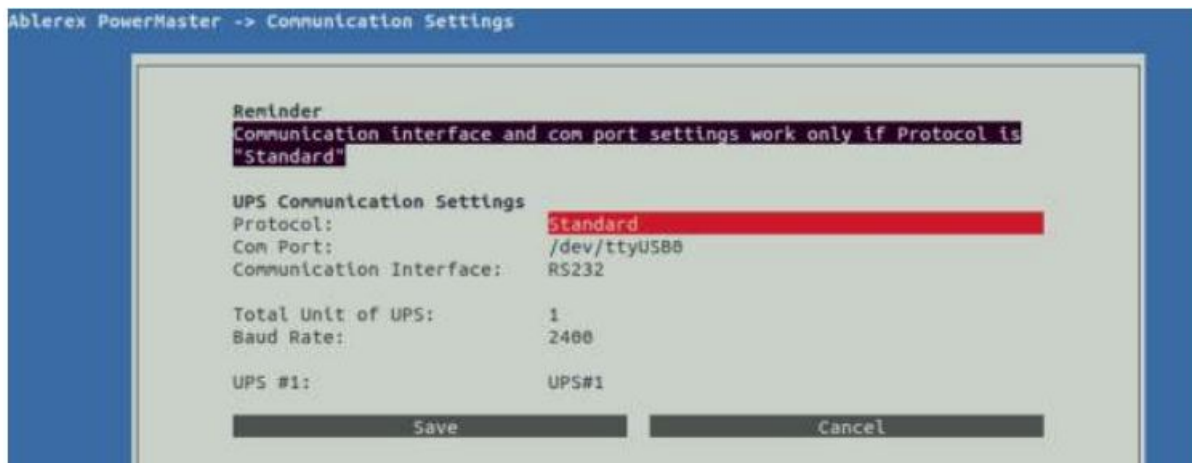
Ablerex PowerMaster -> Communication Settings

Reminder
Communication interface and com port settings work only if Protocol is "Standard"

UPS Communication Settings
Protocol: Standard
Com Port: /dev/ttyUSB0
Communication Interface: RS232

Total Unit of UPS: 1
Baud Rate: 2400

UPS #1: UPS#1

Save Cancel